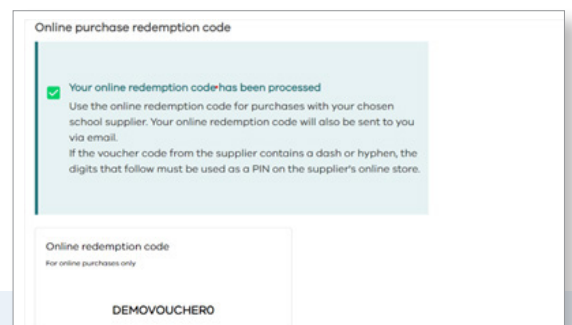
Online purchase redemption code

Your online redemption code has been processed
Use the online redemption code for purchases with your chosen school supplier. Your online redemption code will also be sent to you via email.
If the voucher code from the supplier contains a dash or hyphen, the digits that follow must be used as a PIN on the supplier's online store.

Online redemption code
For online purchases only

DEMOVOUCHER0